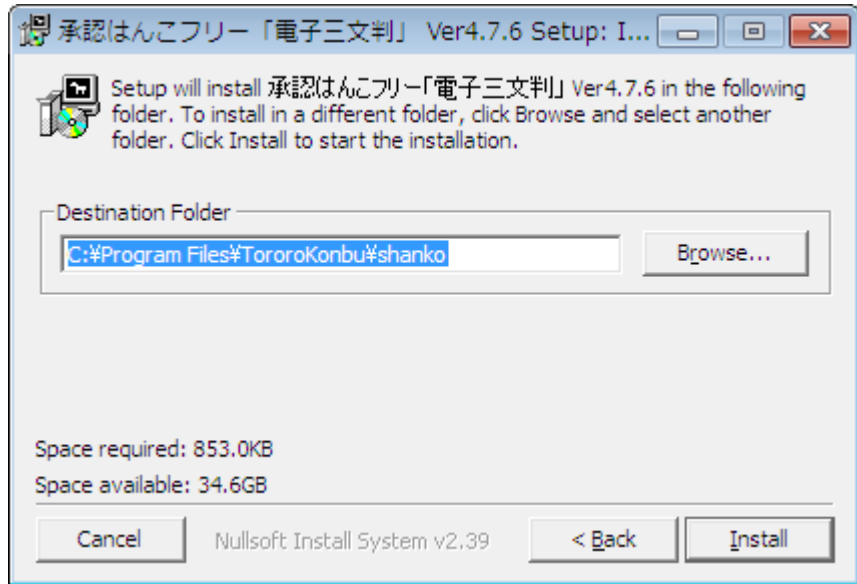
承認はんこフリー「電子三文判」 Ver4.7.6 Setup: I...

Setup will install 承認はんこフリー「電子三文判」 Ver4.7.6 in the following folder. To install in a different folder, click Browse and select another folder. Click Install to start the installation.

Destination Folder

C:¥Program Files¥TororoKonbu¥shanko

Browse...

Space required: 853.0KB

Space available: 34.6GB

Cancel

Nullsoft Install System v2.39

< Back

Install